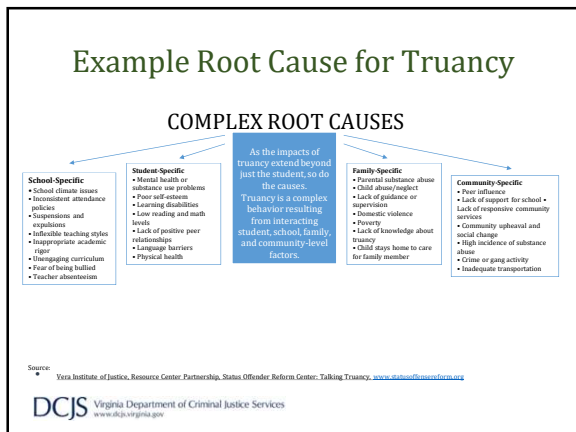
Example Root Cause for Truancy

COMPLEX ROOT CAUSES

School-Specific
• School climate issues
• Inconsistent attendance policies
• Suspensions and expulsions
• Inflexible teaching styles
• Inappropriate academic rigor
• Unengaging curriculum
• Fear of being bullied
• Teacher absenteeism

Student-Specific
• Mental health or substance use problems
• Poor self-esteem
• Learning disabilities
• Low reading and math levels
• Lack of positive peer relationships
• Language barriers
• Physical health

As the impacts of truancy extend beyond just the student, so do the causes. Truancy is a complex behavior resulting from interacting student, school, family, and community-level factors.

Family-Specific
• Parental substance abuse
• Child abuse/neglect
• Lack of guidance or supervision
• Domestic violence
• Poverty
• Lack of knowledge about truancy
• Child stays home to care for family member

Community-Specific
• Peer influence
• Lack of support for school •
Lack of responsive community services
• Community upheaval and social change
• High incidence of substance abuse
• Crime or gang activity
• Inadequate transportation

Source:
• Vera Institute of Justice, Resource Center Partnership, Status Offender Reform Center: Talking Truancy, www.statusoffenderreform.org

DCJS Virginia Department of Criminal Justice Services www.dcjs.virginia.gov